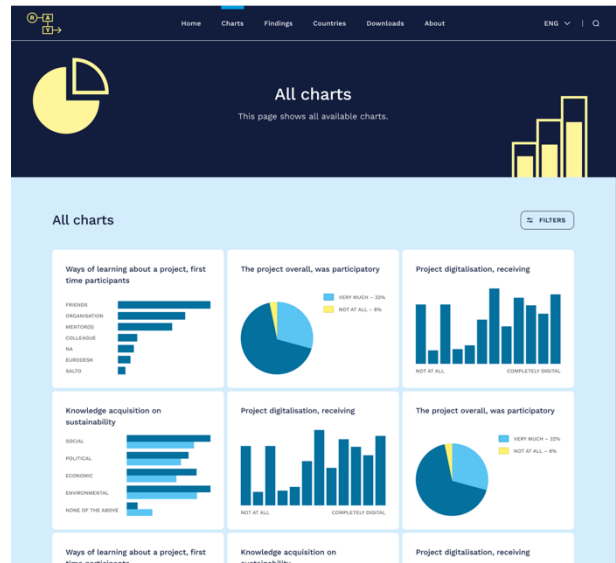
R A Y

Home Charts Findings Countries Downloads About ENG

All charts

This page shows all available charts.

All charts

FILTERS

Ways of learning about a project, first time participants

FRIENDS
ORGANISATION
MENTOR(S)
COLLEAGUE
NA
EURODESK
SALTO

The project overall, was participatory

VERY MUCH – 32%
NOT AT ALL – 8%

Project digitalisation, receiving

NOT AT ALL
COMPLETELY DIGITAL

Knowledge acquisition on sustainability

SOCIAL
POLITICAL
ECONOMIC
ENVIRONMENTAL
NONE OF THE ABOVE

Project digitalisation, receiving

NOT AT ALL
COMPLETELY DIGITAL

The project overall, was participatory

VERY MUCH – 32%
NOT AT ALL – 8%

Ways of learning about a project, first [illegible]

Knowledge acquisition on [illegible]

Project digitalisation, receiving